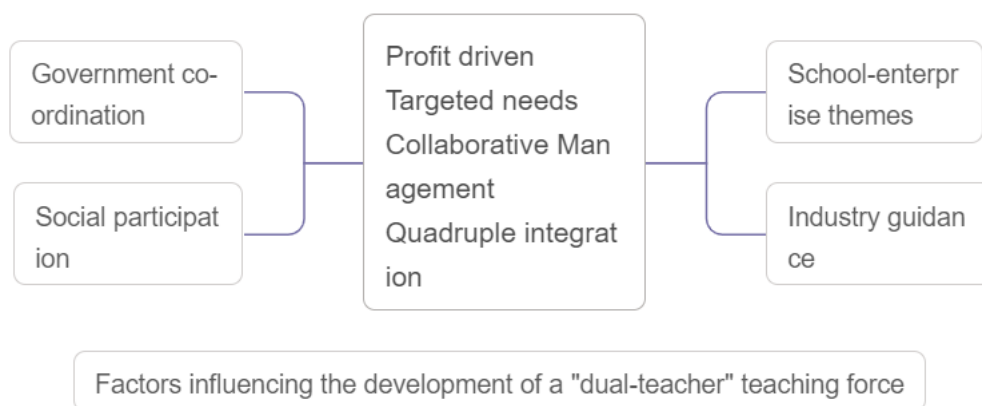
Government co-ordination

Social participation

Profit driven
Targeted needs
Collaborative Management
Quadruple integration

School-enterprise themes

Industry guidance

Factors influencing the development of a "dual-teacher" teaching force